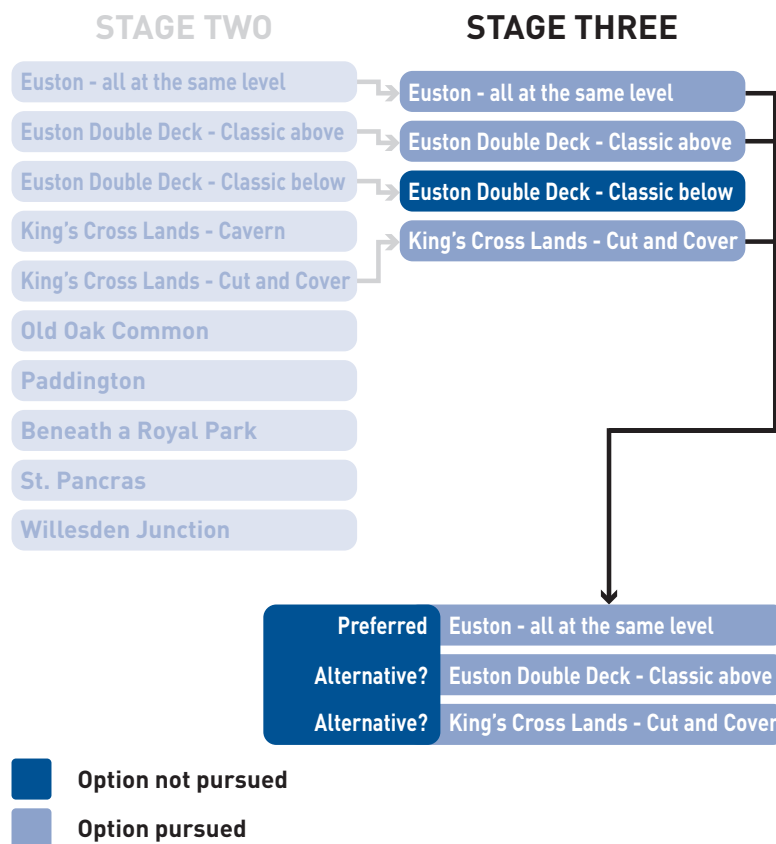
STAGE TWO

Euston - all at the same level
Euston Double Deck - Classic above
Euston Double Deck - Classic below
King's Cross Lands - Cavern
King's Cross Lands - Cut and Cover
Old Oak Common
Paddington
Beneath a Royal Park
St. Pancras
Willesden Junction

STAGE THREE

Euston - all at the same level
Euston Double Deck - Classic above
Euston Double Deck - Classic below
King's Cross Lands - Cut and Cover

Preferred Euston - all at the same level
Alternative? Euston Double Deck - Classic above
Alternative? King's Cross Lands - Cut and Cover

Option not pursued
Option pursued